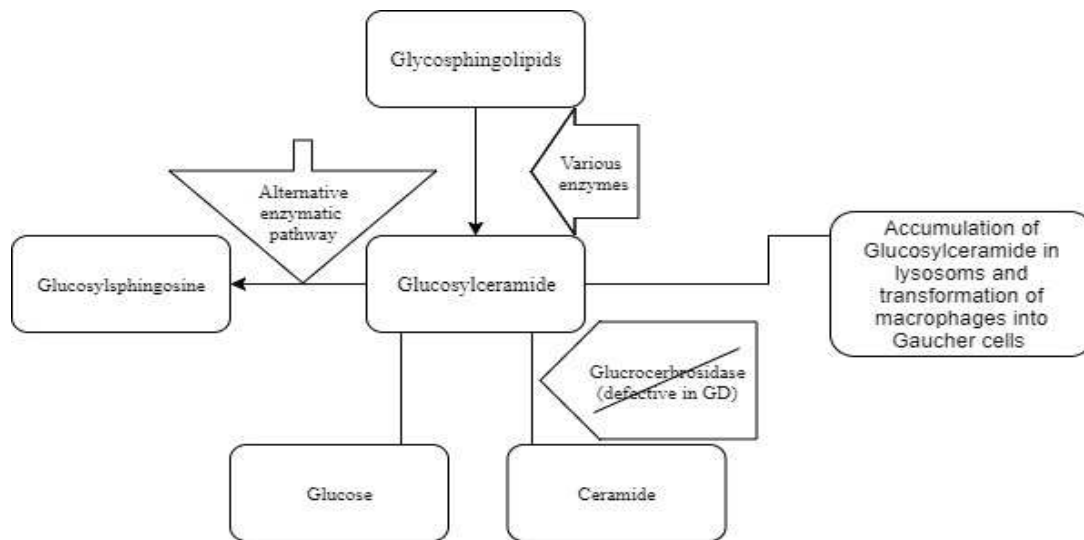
Glycosphingolipids

Various enzymes

Alternative enzymatic pathway

Glucosylsphingosine

Glucosylceramide

Accumulation of Glucosylceramide in lysosoms and transformation of macrophages into Gaucher cells

Glucrocerbrosidase (defective in GD)

Glucose

Ceramide